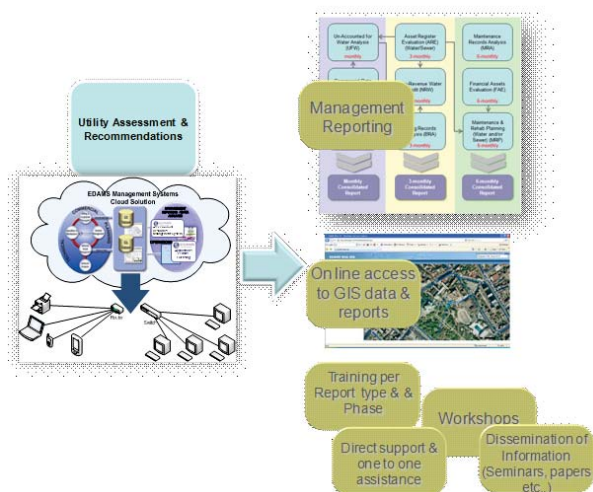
Utility Assessment & Recommendations

EDAMS Management Systems Cloud Solution

Un-Accounted for Water Analysis (UFW)

monthly

Asset Register Evaluation (ARE) (Water/Sewer)

3-monthly

Maintenance Records Analysis (MRA)

6-monthly

Non-Revenue Water Audit (NRW)

Financial Assets Evaluation (FAE)

6-monthly

Billing Records Analysis (BRA)

3-monthly

Maintenance & Rehab. Planning (Water and/or Sewer) (MRP)

6-monthly

Management Reporting

Monthly Consolidated Report

3-monthly Consolidated Report

6-monthly Consolidated Report

On line access to GIS data & reports

Training per Report type & & Phase

Workshops

Direct support & one to one assistance

Dissemination of Information (Seminars, papers etc..)